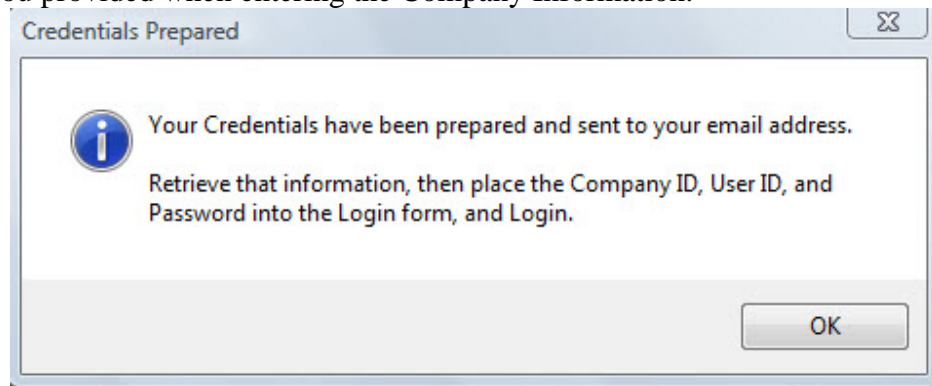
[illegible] provided when entering the Company information.

Credentials Prepared

Your Credentials have been prepared and sent to your email address.

Retrieve that information, then place the Company ID, User ID, and Password into the Login form, and Login.

OK